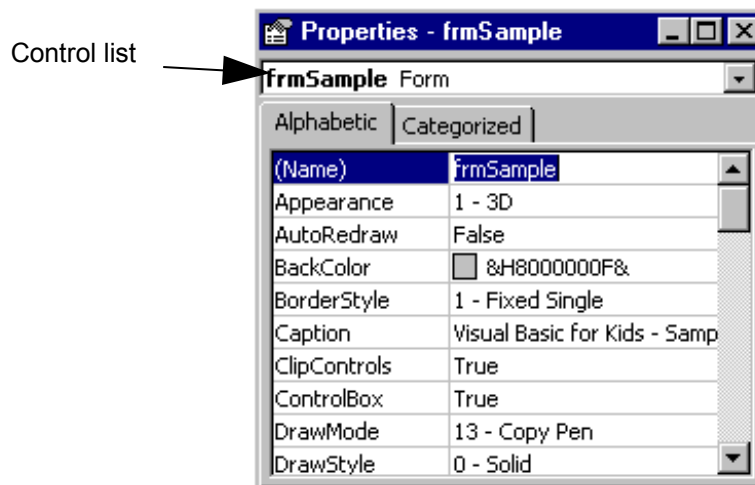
Control list

Properties - frmSample

frmSample Form

Alphabetic | Categorized

| (Name) | frmSample |
|---|---|
| Appearance | 1 - 3D |
| AutoRedraw | False |
| BackColor | &H8000000F& |
| BorderStyle | 1 - Fixed Single |
| Caption | Visual Basic for Kids - Samp |
| ClipControls | True |
| ControlBox | True |
| DrawMode | 13 - Copy Pen |
| DrawStyle | 0 - Solid |